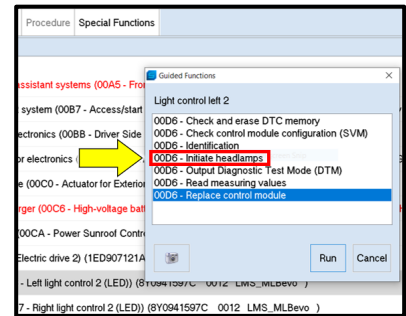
Procedure Special Functions

assistant systems (00A5 - Fro
system (00B7 - Access/start
ectronics (00BB - Driver Side
or electronics (
e (00C0 - Actuator for Exterio
rger (00C6 - High-voltage bat
00CA - Power Sunroof Contro
Electric drive 2) (1ED907121A
- Left light control 2 (LED)) (8Y0941597C 0012 LMS_MLBevo )
7 - Right light control 2 (LED)) (8Y0941597C 0012 LMS_MLBevo )

Guided Functions
×
Light control left 2
00D6 - Check and erase DTC memory
00D6 - Check control module configuration (SVM)
00D6 - Identification
00D6 - Initiate headlamps
00D6 - Output Diagnostic Test Mode (DTM)
00D6 - Read measuring values
00D6 - Replace control module
Run
Cancel